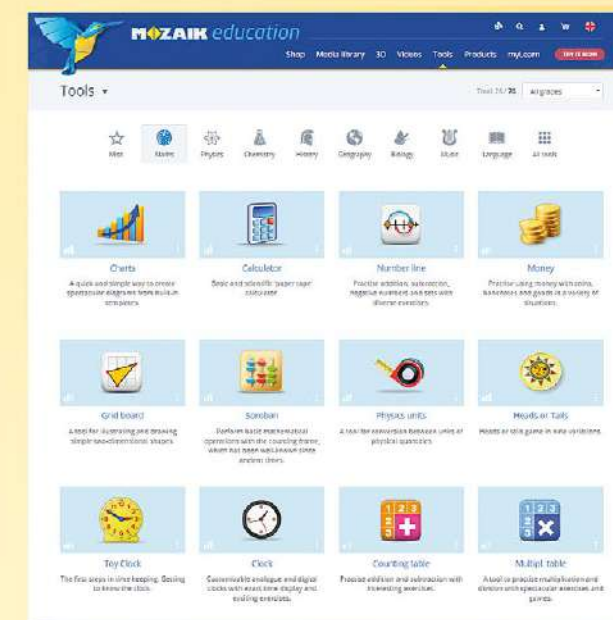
MOZAIK education

Shop Media library 3D Videos Tools Products myL.com TRY IT NOW

Tools ▾

Tools 24 / 35 All grades

Mine Maths Physics Chemistry History Geography Biology Music Language All tools

Charts
A quick and simple way to create spectacular diagrams from built-in templates.

Calculator
Basic and scientific 'paper tape' calculator.

Number line
Practise addition, subtraction, negative numbers and sets with diverse exercises.

Money
Practise using money with coins, banknotes and goods in a variety of situations.

Grid board
A tool for illustrating and drawing simple two-dimensional shapes.

Soroban
Perform basic mathematical operations with the counting frame, which has been well-known since ancient times.

Physics units
A tool for conversion between units of physical quantities.

Heads or Tails
Heads or tails game in new variations.

Toy Clock
The first steps in time keeping. Getting to know the clock.

Clock
Customisable analogue and digital clocks with exact time display and exciting exercises.

Counting table
Practise addition and subtraction with interesting exercises.

Multipl. table
A tool to practise multiplication and division with spectacular exercises and games.